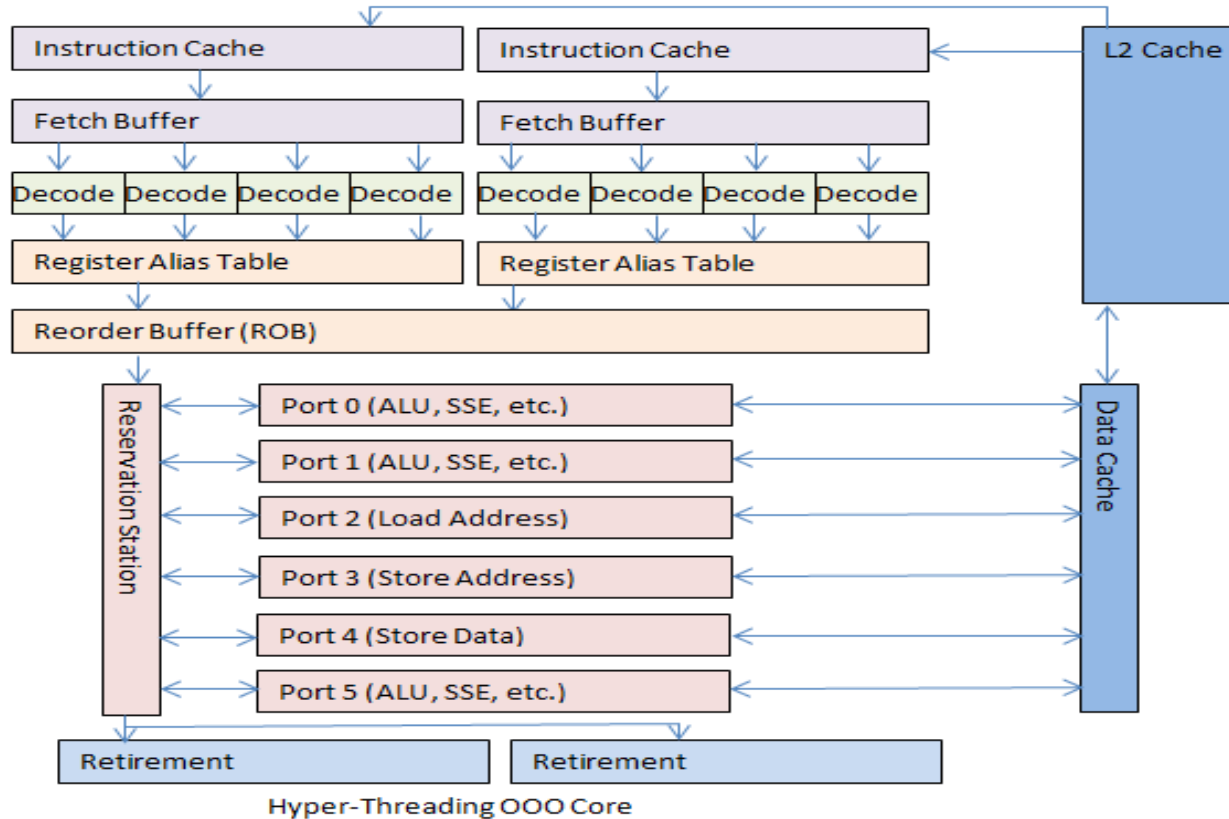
Instruction Cache

Instruction Cache

L2 Cache

Fetch Buffer

Fetch Buffer

Decode Decode Decode Decode

Decode Decode Decode Decode

Register Alias Table

Register Alias Table

Reorder Buffer (ROB)

Reservation Station

Port 0 (ALU, SSE, etc.)

Port 1 (ALU, SSE, etc.)

Port 2 (Load Address)

Port 3 (Store Address)

Port 4 (Store Data)

Port 5 (ALU, SSE, etc.)

Data Cache

Retirement

Retirement

Hyper-Threading OOO Core